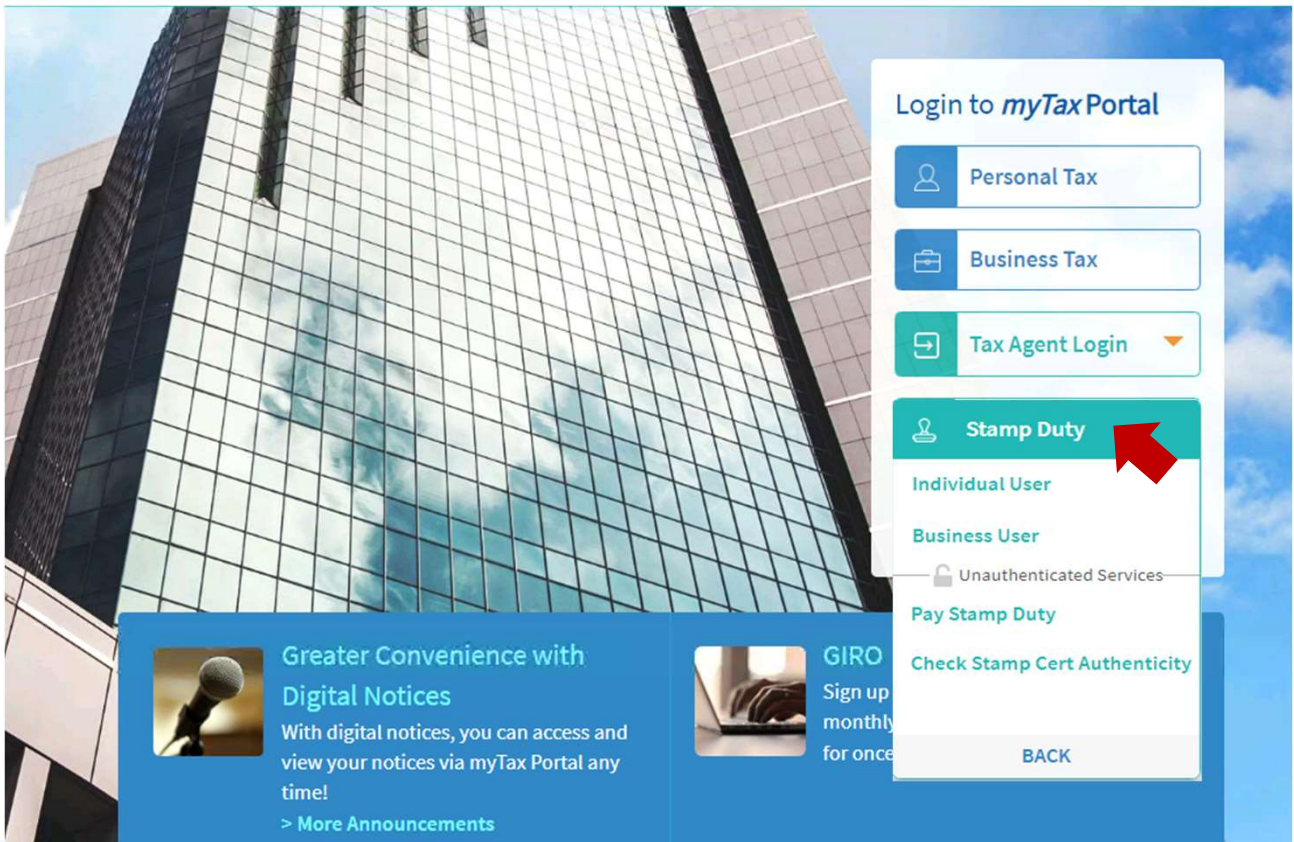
Login to myTax Portal

Personal Tax

Business Tax

Tax Agent Login

Stamp Duty

Individual User

Business User

Unauthenticated Services

Pay Stamp Duty

Check Stamp Cert Authenticity

BACK

Greater Convenience with Digital Notices

With digital notices, you can access and view your notices via myTax Portal any time!

> More Announcements

GIRO

Sign up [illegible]

monthly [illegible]

for once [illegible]